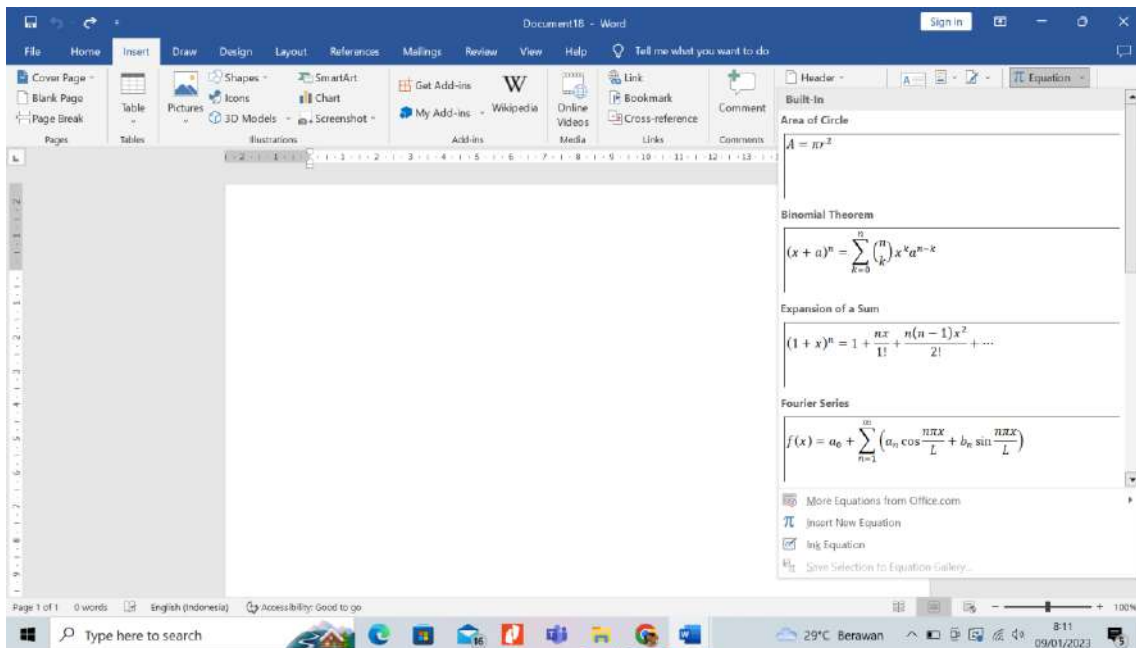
Document18 - Word

Sign in

File Home Insert Draw Design Layout References Mailings Review View Help Tell me what you want to do

Cover Page
Blank Page
Page Break
Pages

Table
Tables

Pictures
Shapes
Icons
3D Models
SmartArt
Chart
Screenshot
Illustrations

Get Add-ins
My Add-ins
Wikipedia
Add-ins

Online Videos
Media

Link
Bookmark
Cross-reference
Links

Comment
Comments

Header

Equation

Built-In

Area of Circle

$A = \pi r^2$

Binomial Theorem

$(x+a)^n = \sum_{k=0}^{n} \binom{n}{k} x^k a^{n-k}$

Expansion of a Sum

$(1+x)^n = 1 + \frac{nx}{1!} + \frac{n(n-1)x^2}{2!} + \cdots$

Fourier Series

$f(x) = a_0 + \sum_{n=1}^{\infty} \left(a_n \cos\frac{n\pi x}{L} + b_n \sin\frac{n\pi x}{L}\right)$

More Equations from Office.com
Insert New Equation
Ink Equation
Save Selection to Equation Gallery...

Page 1 of 1 0 words English (Indonesia) Accessibility: Good to go

100%

Type here to search

29°C Berawan

8:11
09/01/2023